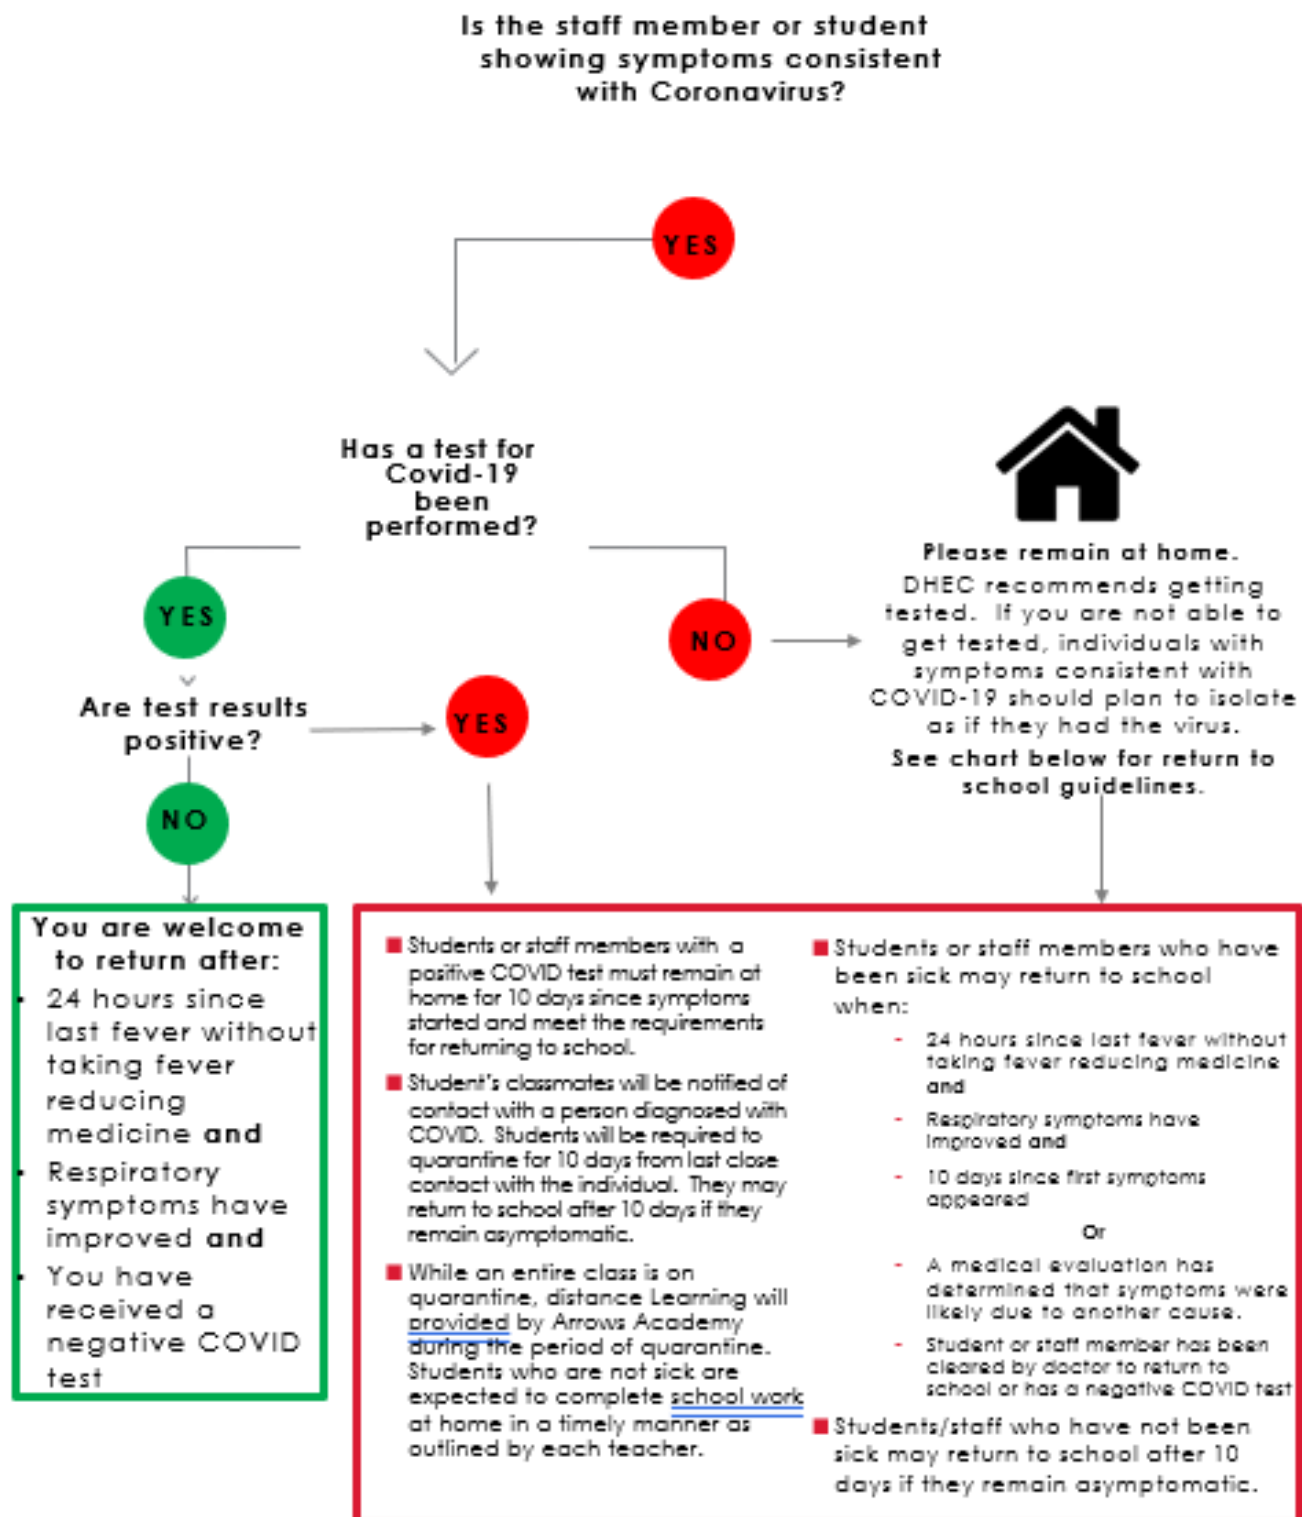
Is the staff member or student showing symptoms consistent with Coronavirus?

YES

Has a test for Covid-19 been performed?

YES

NO

Please remain at home. DHEC recommends getting tested. If you are not able to get tested, individuals with symptoms consistent with COVID-19 should plan to isolate as if they had the virus.
See chart below for return to school guidelines.

Are test results positive?

YES

NO

You are welcome to return after:
- 24 hours since last fever without taking fever reducing medicine and
- Respiratory symptoms have improved and
- You have received a negative COVID test

- Students or staff members with a positive COVID test must remain at home for 10 days since symptoms started and meet the requirements for returning to school.
- Student's classmates will be notified of contact with a person diagnosed with COVID. Students will be required to quarantine for 10 days from last close contact with the individual. They may return to school after 10 days if they remain asymptomatic.
- While an entire class is on quarantine, distance Learning will provided by Arrows Academy during the period of quarantine. Students who are not sick are expected to complete school work at home in a timely manner as outlined by each teacher.

- Students or staff members who have been sick may return to school when:
- 24 hours since last fever without taking fever reducing medicine and
- Respiratory symptoms have improved and
- 10 days since first symptoms appeared
Or
- A medical evaluation has determined that symptoms were likely due to another cause.
- Student or staff member has been cleared by doctor to return to school or has a negative COVID test
- Students/staff who have not been sick may return to school after 10 days if they remain asymptomatic.